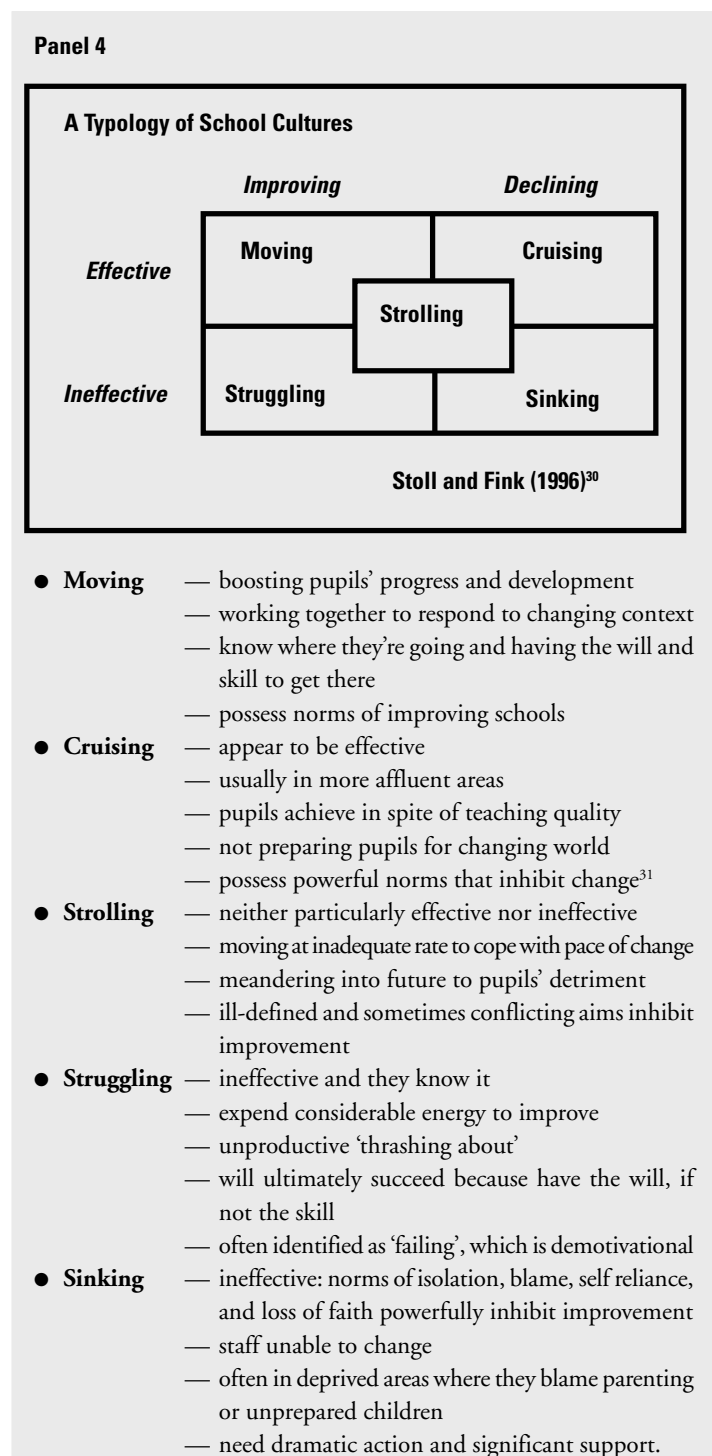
Panel 4

A Typology of School Cultures

| | Improving | Declining |
|---|---|---|
| Effective | Moving | Cruising |
| | Strolling | |
| Ineffective | Struggling | Sinking |

Stoll and Fink (1996)$^{30}$

● Moving — boosting pupils' progress and development
— working together to respond to changing context
— know where they're going and having the will and skill to get there
— possess norms of improving schools

● Cruising — appear to be effective
— usually in more affluent areas
— pupils achieve in spite of teaching quality
— not preparing pupils for changing world
— possess powerful norms that inhibit change$^{31}$

● Strolling — neither particularly effective nor ineffective
— moving at inadequate rate to cope with pace of change
— meandering into future to pupils' detriment
— ill-defined and sometimes conflicting aims inhibit improvement

● Struggling — ineffective and they know it
— expend considerable energy to improve
— unproductive 'thrashing about'
— will ultimately succeed because have the will, if not the skill
— often identified as 'failing', which is demotivational

● Sinking — ineffective: norms of isolation, blame, self reliance, and loss of faith powerfully inhibit improvement
— staff unable to change
— often in deprived areas where they blame parenting or unprepared children
— need dramatic action and significant support.